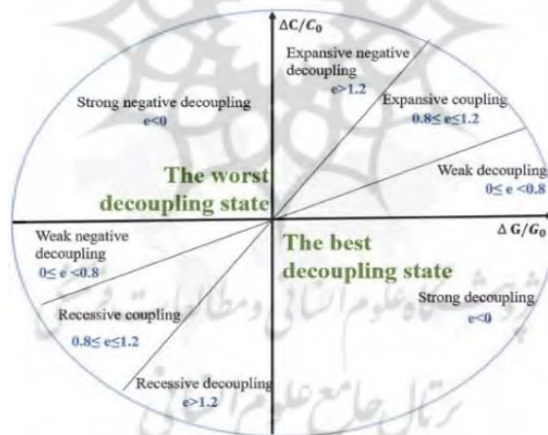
$\Delta C/C_0$

Expansive negative decoupling
e>1.2

Expansive coupling
0.8≤ e≤1.2

Strong negative decoupling
e<0

Weak decoupling
0≤ e <0.8

The worst decoupling state

$\Delta G/G_0$

Weak negative decoupling
0≤ e <0.8

The best decoupling state

Strong decoupling
e<0

Recessive coupling
0.8≤ e≤1.2

Recessive decoupling
e>1.2